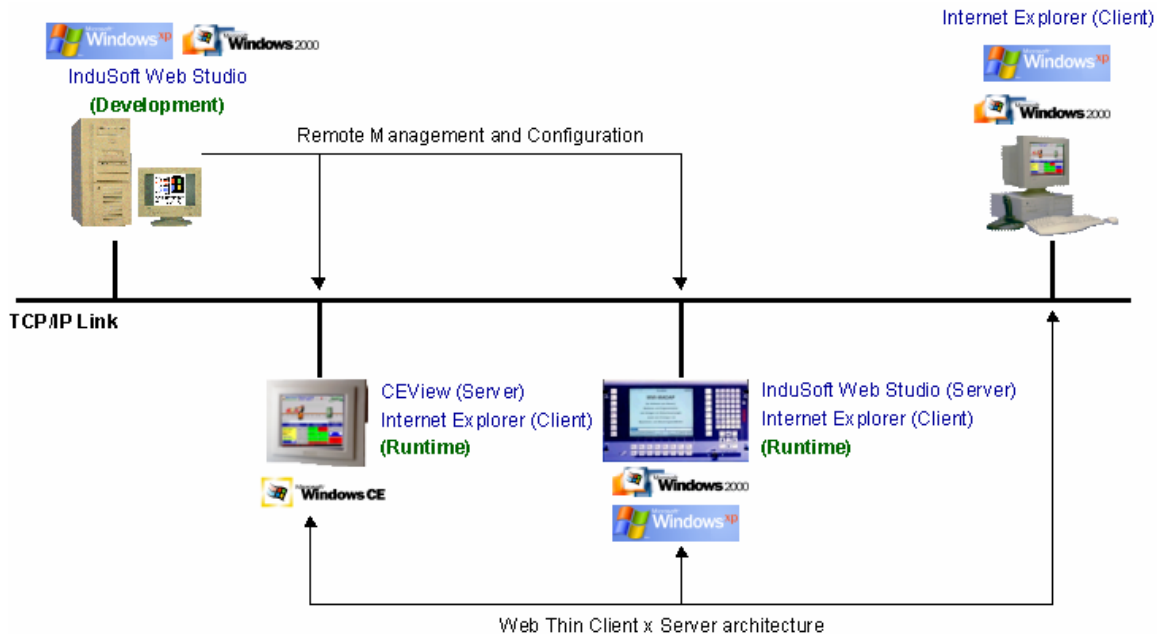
Microsoft Windows xp
Microsoft Windows 2000
InduSoft Web Studio
(Development)

Internet Explorer (Client)
Microsoft Windows xp
Microsoft Windows 2000

Remote Management and Configuration

TCP/IP Link

CEView (Server)
Internet Explorer (Client)
(Runtime)
Microsoft Windows CE

InduSoft Web Studio (Server)
Internet Explorer (Client)
(Runtime)
Microsoft Windows 2000
Microsoft Windows xp

Web Thin Client x Server architecture